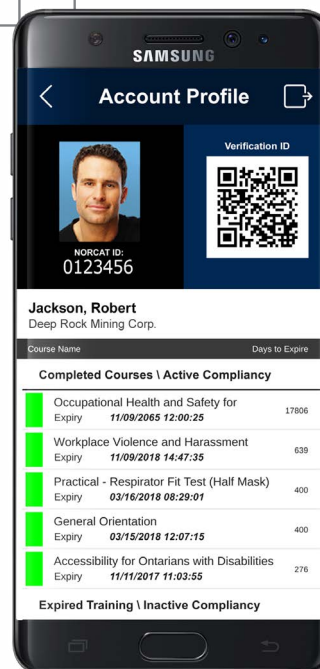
SAMSUNG

Account Profile

Verification ID

NORCAT ID:
0123456

Jackson, Robert
Deep Rock Mining Corp.

Course Name | Days to Expire

Completed Courses \ Active Compliancy

Occupational Health and Safety for
Expiry 11/09/2065 12:00:25
17806

Workplace Violence and Harassment
Expiry 11/09/2018 14:47:35
639

Practical - Respirator Fit Test (Half Mask)
Expiry 03/16/2018 08:29:01
400

General Orientation
Expiry 03/15/2018 12:07:15
400

Accessibility for Ontarians with Disabilities
Expiry 11/11/2017 11:03:55
276

Expired Training \ Inactive Compliancy